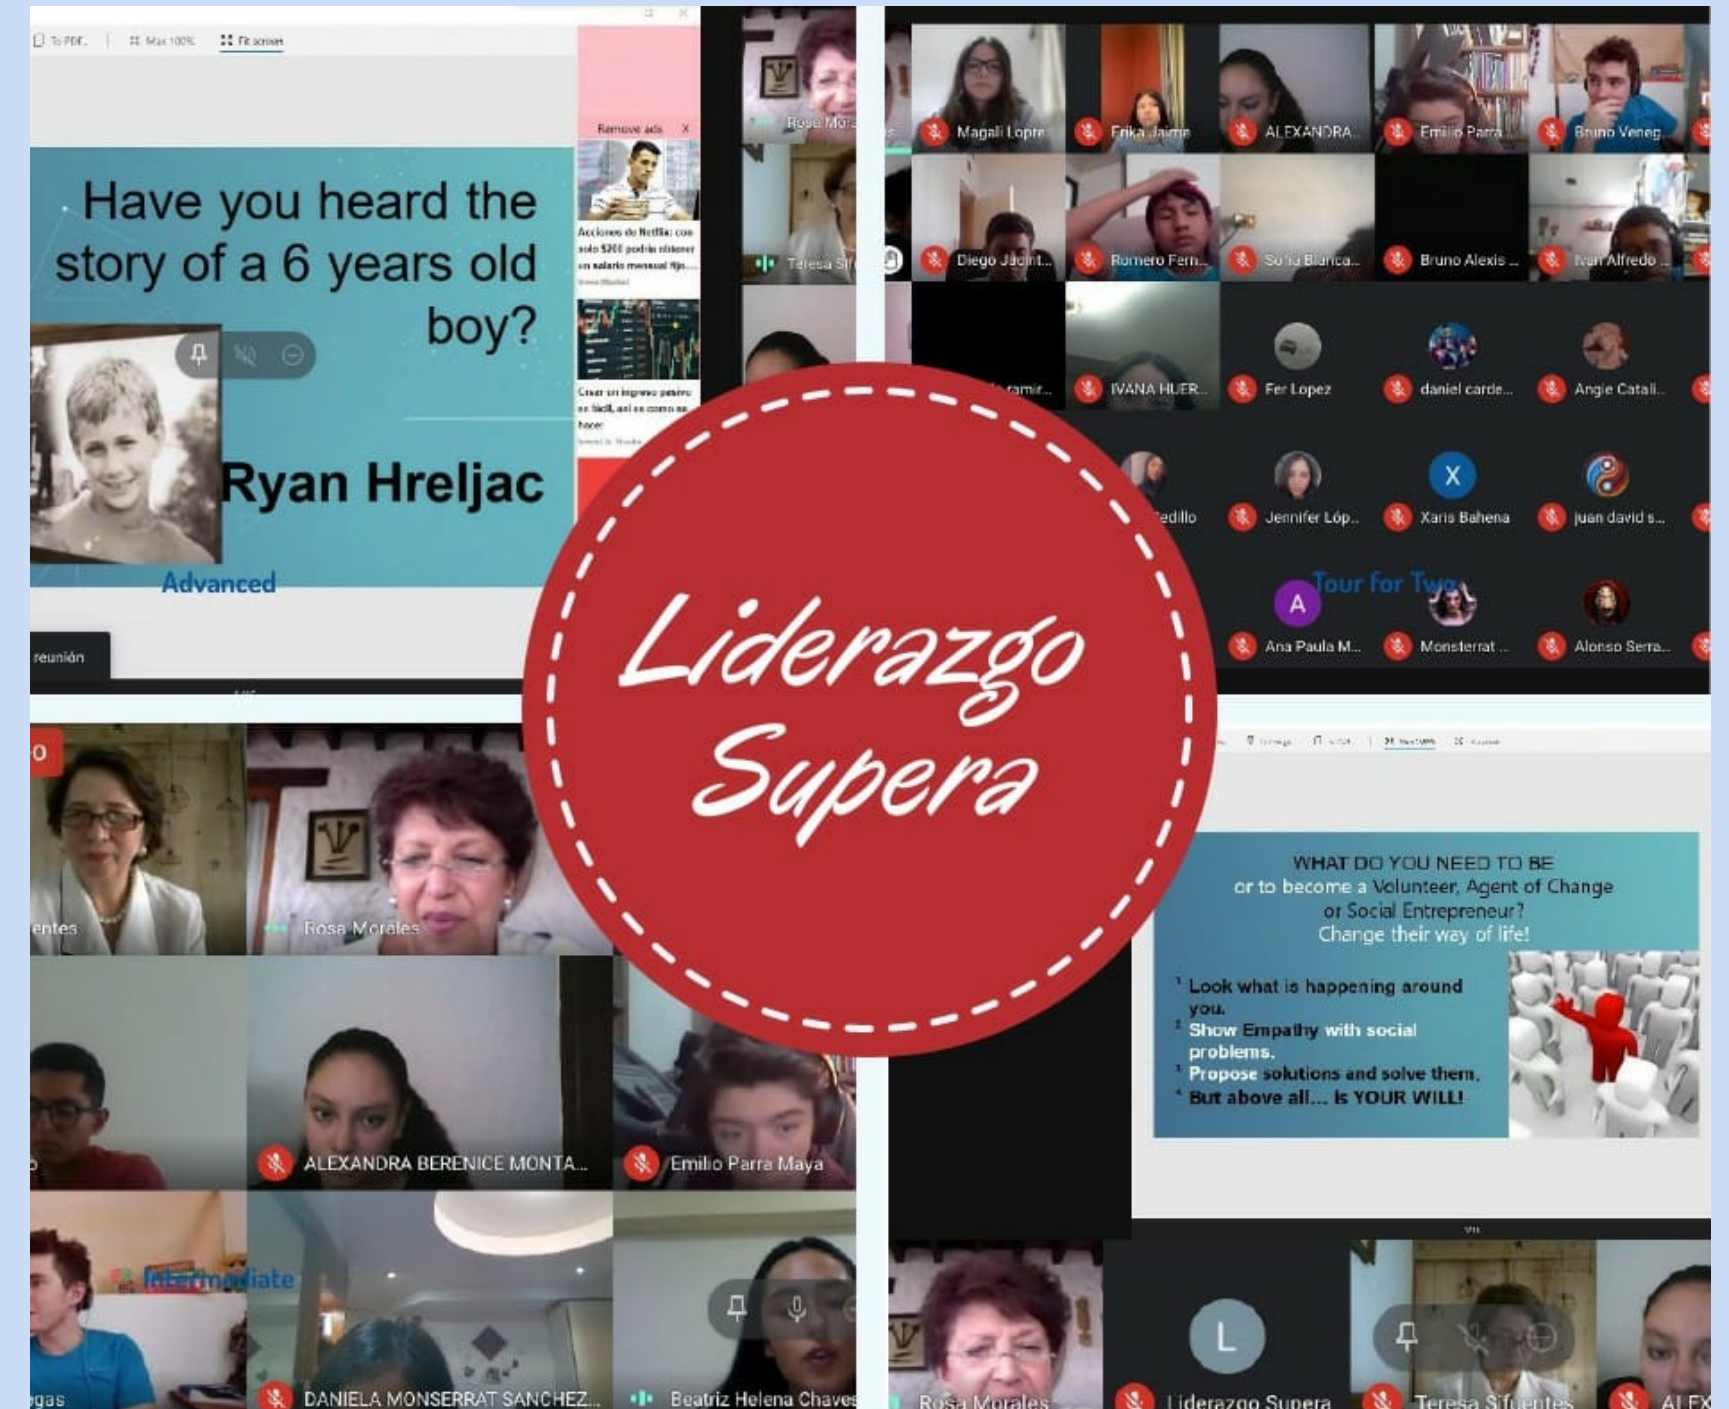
To PDF. | Max 100% | Fit screen

Remove ads

Acciones de Netflix: con solo $200 podría obtener un salario mensual fijo...

Crear un ingreso pasivo es fácil, así es como se hace:

Have you heard the story of a 6 years old boy?

Ryan Hreljac

Advanced

reunión

Rosa Mora

Teresa Si

Magali Lopre

Erika Jaime

ALEXANDRA

Emilio Parra

Bruno Veneg

Diego Jacint...

Romero Fern...

Sofía Blanca...

Bruno Alexis ...

Ivan Alfredo ...

ramir...

IVANA HUER...

Fer Lopez

daniel carde...

Angie Catali...

edillo

Jennifer Lóp...

Xaris Bahena

juan david s...

Tour for Two

Ana Paula M...

Monserrat ...

Alonso Serra...

Liderazgo Supera

entes

Rosa Morales

ALEXANDRA BERENICE MONTA...

Emilio Parra Maya

Intermediate

egas

DANIELA MONSERRAT SANCHEZ...

Beatriz Helena Chaves

WHAT DO YOU NEED TO BE or to become a Volunteer, Agent of Change or Social Entrepreneur? Change their way of life!

Look what is happening around you.
Show Empathy with social problems.
Propose solutions and solve them.
But above all... is YOUR WILL!

Rosa Morales

L

Liderazgo Supera

Teresa Sifuentes

ALEX